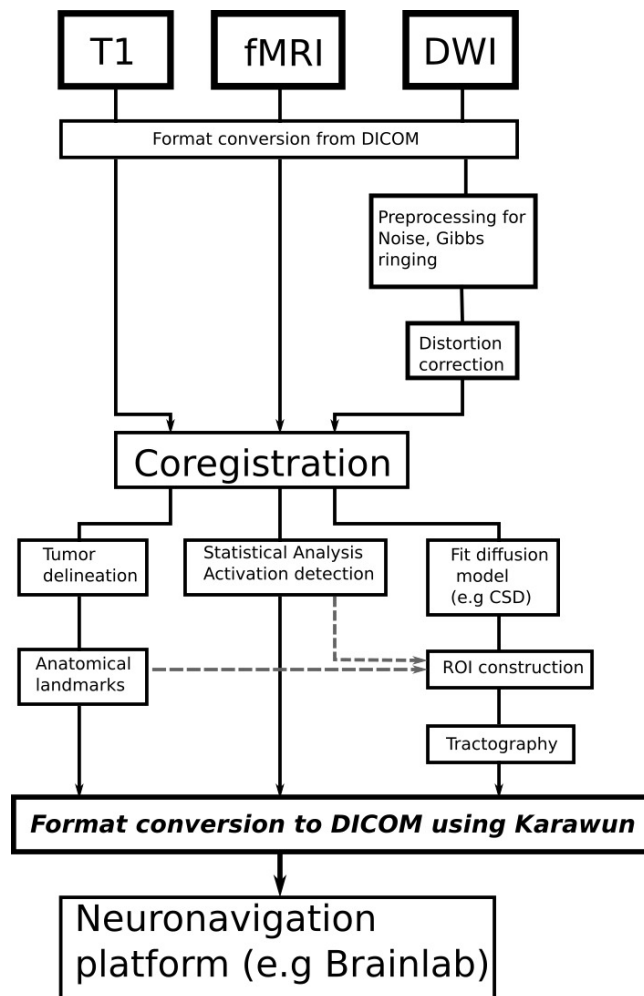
T1

fMRI

DWI

Format conversion from DICOM

Preprocessing for Noise, Gibbs ringing

Distortion correction

Coregistration

Tumor delineation

Statistical Analysis Activation detection

Fit diffusion model (e.g CSD)

Anatomical landmarks

ROI construction

Tractography

***Format conversion to DICOM using Karawun***

Neuronavigation platform (e.g Brainlab)